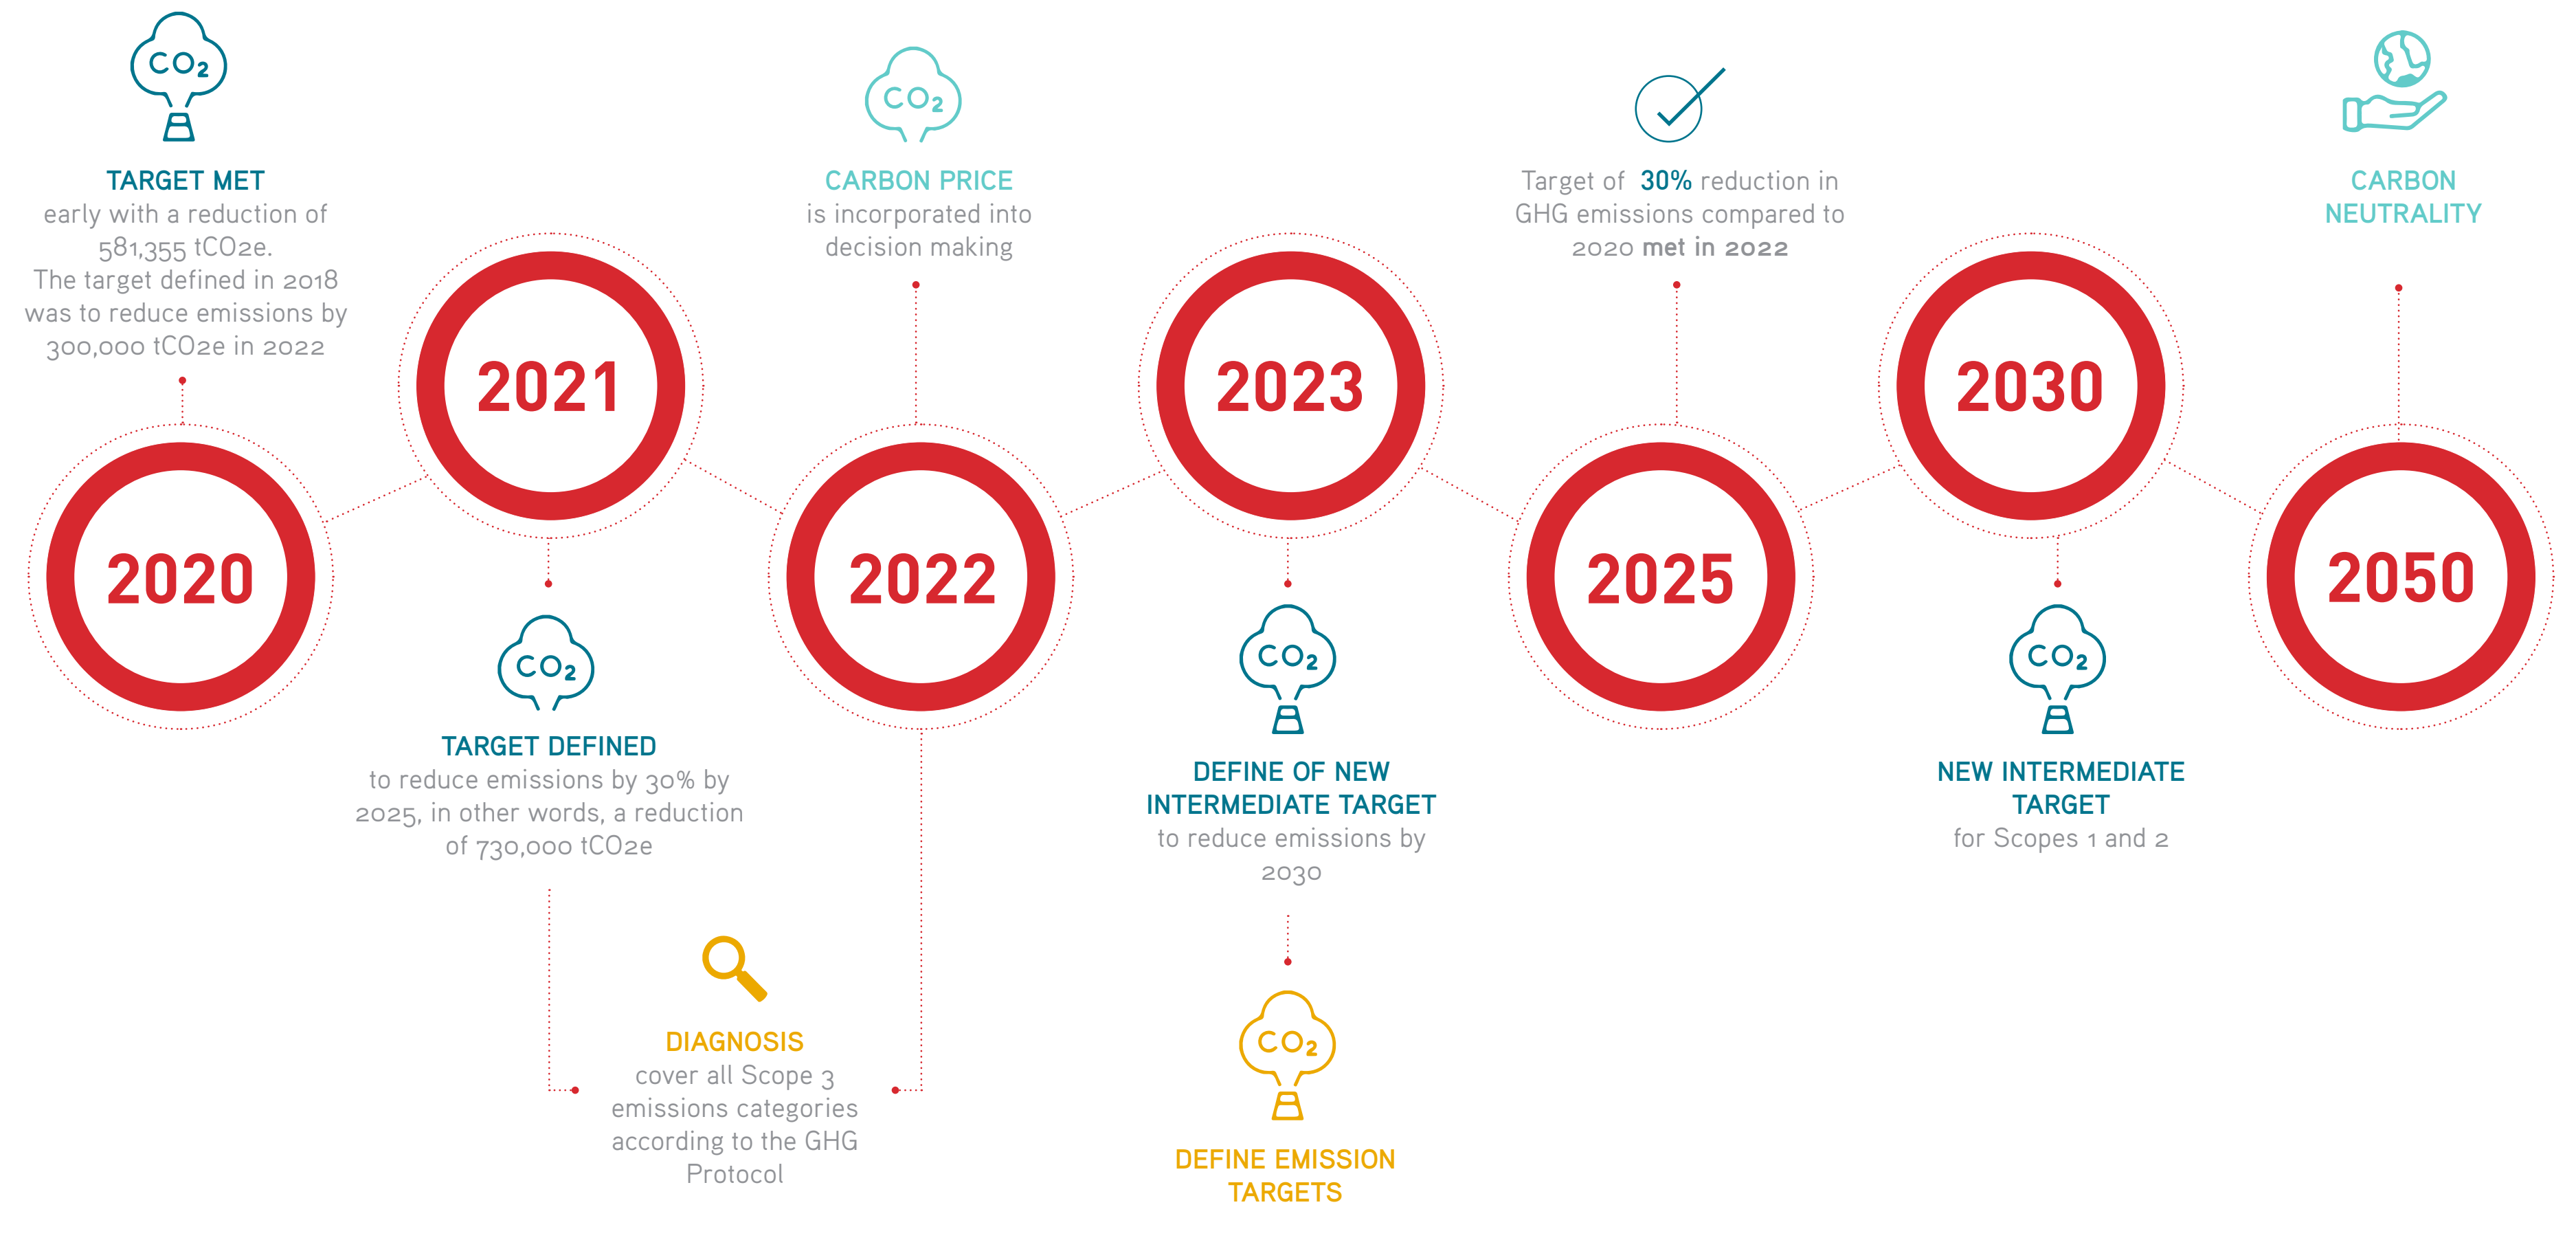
$CO_2$

TARGET MET
early with a reduction of 581,355 tCO2e.
The target defined in 2018 was to reduce emissions by 300,000 tCO2e in 2022

2020

2021

$CO_2$

TARGET DEFINED
to reduce emissions by 30% by 2025, in other words, a reduction of 730,000 tCO2e

DIAGNOSIS
cover all Scope 3 emissions categories according to the GHG Protocol

$CO_2$

CARBON PRICE
is incorporated into decision making

2022

2023

$CO_2$

DEFINE OF NEW INTERMEDIATE TARGET
to reduce emissions by 2030

$CO_2$

DEFINE EMISSION TARGETS

Target of 30% reduction in GHG emissions compared to 2020 met in 2022

2025

2030

$CO_2$

NEW INTERMEDIATE TARGET
for Scopes 1 and 2

CARBON NEUTRALITY

2050